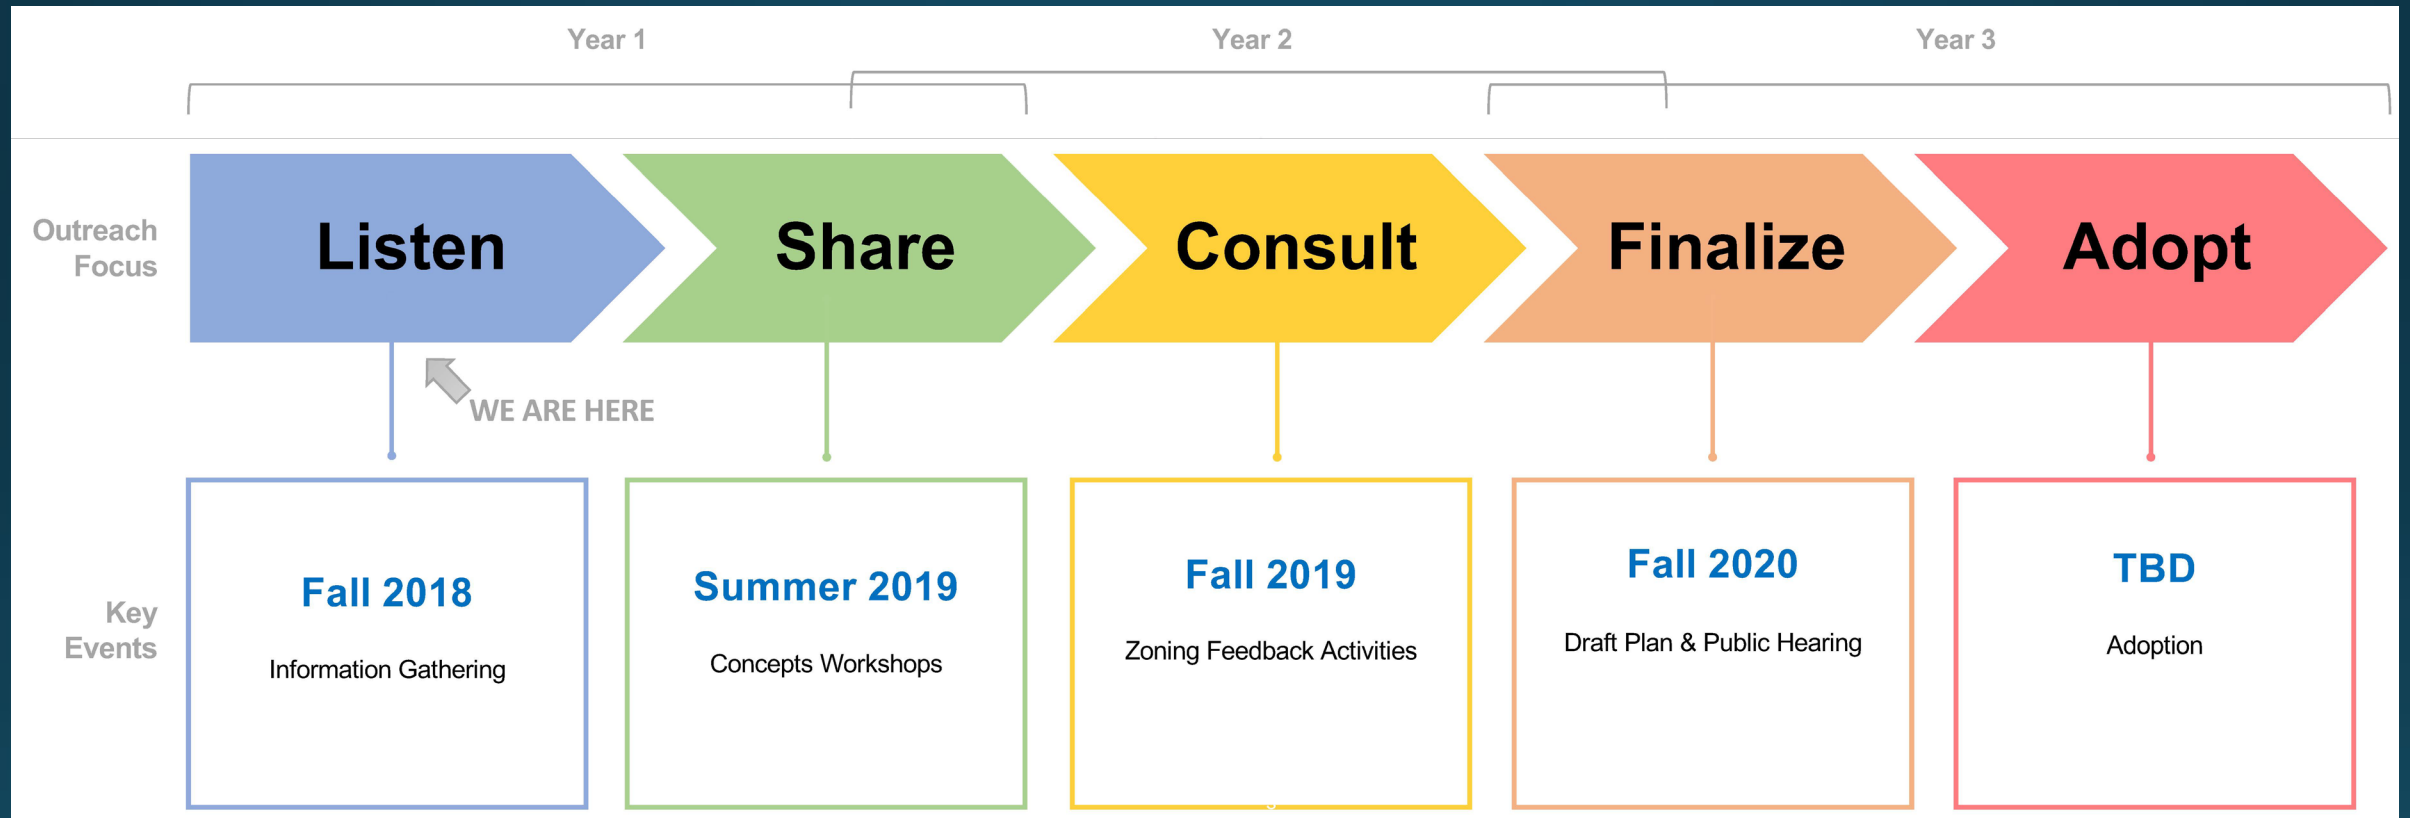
Year 1
Year 2
Year 3

Outreach Focus

Listen
Share
Consult
Finalize
Adopt

WE ARE HERE

Key Events

Fall 2018
Information Gathering

Summer 2019
Concepts Workshops

Fall 2019
Zoning Feedback Activities

Fall 2020
Draft Plan & Public Hearing

TBD
Adoption